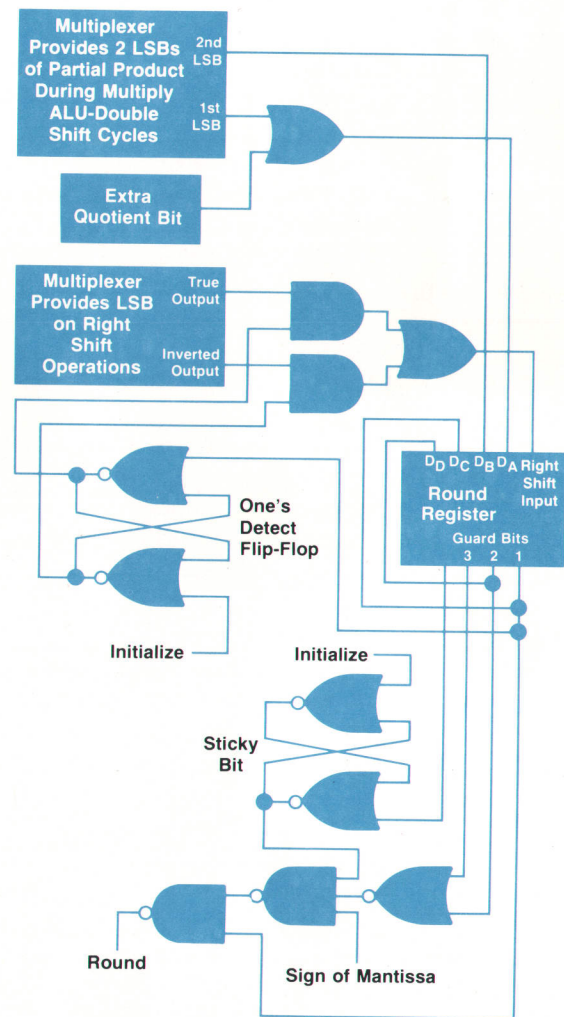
Multiplexer Provides 2 LSBs of Partial Product During Multiply ALU-Double Shift Cycles

2nd LSB

1st LSB

Extra Quotient Bit

Multiplexer Provides LSB on Right Shift Operations

True Output

Inverted Output

$D_D$ $D_C$ $D_B$ $D_A$ Right Shift Input

Round Register

Guard Bits
3 2 1

One's Detect Flip-Flop

Initialize

Initialize

Sticky Bit

Round

Sign of Mantissa